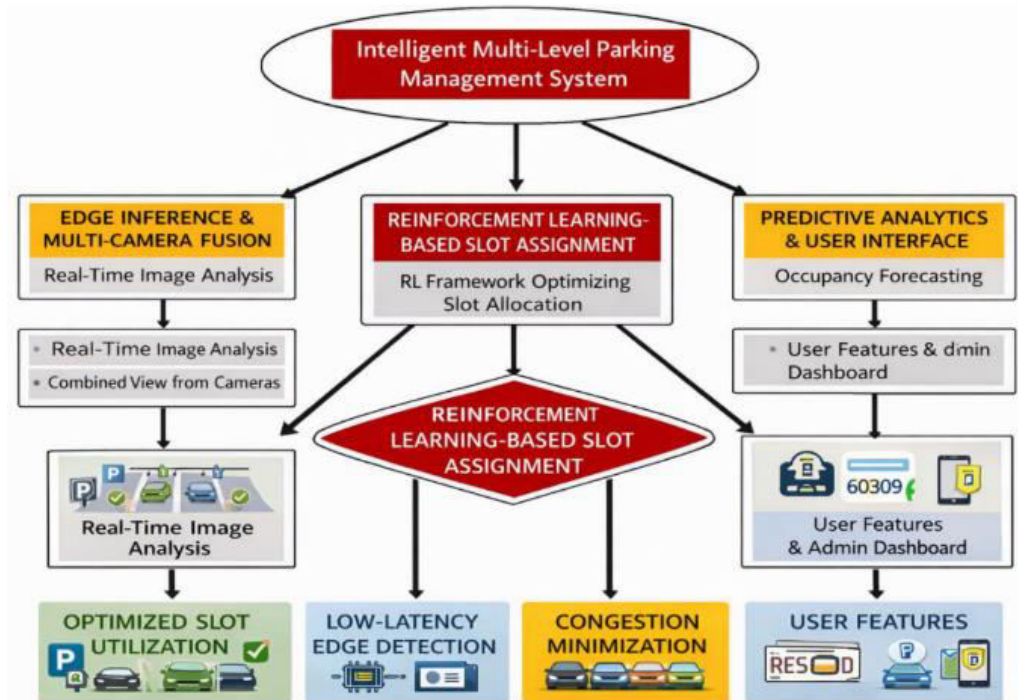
Intelligent Multi-Level Parking Management System

EDGE INFERENCE & MULTI-CAMERA FUSION

Real-Time Image Analysis

REINFORCEMENT LEARNING-BASED SLOT ASSIGNMENT

RL Framework Optimizing Slot Allocation

PREDICTIVE ANALYTICS & USER INTERFACE

Occupancy Forecasting

• Real-Time Image Analysis
• Combined View from Cameras

• User Features & dmin Dashboard

REINFORCEMENT LEARNING-BASED SLOT ASSIGNMENT

P P

Real-Time Image Analysis

60309

User Features & Admin Dashboard

OPTIMIZED SLOT UTILIZATION

P

LOW-LATENCY EDGE DETECTION

CONGESTION MINIMIZATION

USER FEATURES

RESOD

P